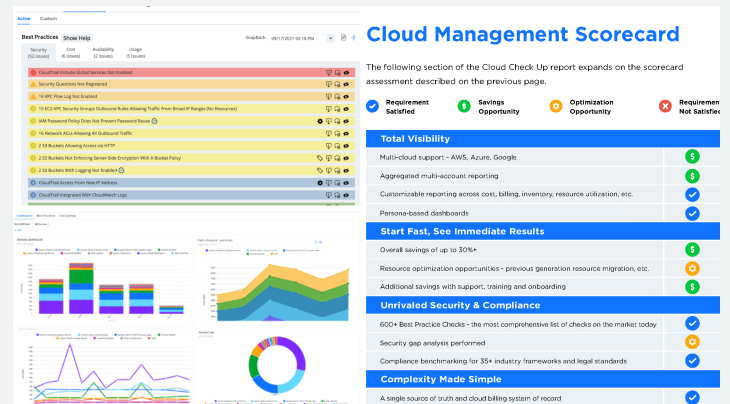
Active Custom

Best Practices Show Help

Snapshot: 09/17/2021 02:18 PM

Security (52 issues) Cost (6 issues) Availability (2 issues) Usage (5 issues)

CloudTrail Include Global Services Not Enabled

Security Questions Not Registered

16 VPC Flow Log Not Enabled

15 EC2 VPC Security Groups Outbound Rules Allowing Traffic From Broad IP Ranges (No Resources)

IAM Password Policy Does Not Prevent Password Reuse

16 Network ACLs Allowing All Outbound Traffic

2 S3 Buckets Allowing Access via HTTP

2 S3 Buckets Not Enforcing Server-Side Encryption With A Bucket Policy

2 S3 Buckets With Logging Not Enabled

CloudTrail Access From New IP Address

CloudTrail Integrated With CloudWatch Logs

Cloud Management Scorecard

The following section of the Cloud Check Up report expands on the scorecard assessment described on the previous page.

Requirement Satisfied

Savings Opportunity

Optimization Opportunity

Requirement Not Satisfied

Total Visibility

Multi-cloud support - AWS, Azure, Google

Aggregated multi-account reporting

Customizable reporting across cost, billing, inventory, resource utilization, etc.

Persona-based dashboards

Start Fast, See Immediate Results

Overall savings of up to 30%+

Resource optimization opportunities - previous generation resource migration, etc.

Additional savings with support, training and onboarding

Unrivaled Security & Compliance

600+ Best Practice Checks - the most comprehensive list of checks on the market today

Security gap analysis performed

Compliance benchmarking for 35+ industry frameworks and legal standards

Complexity Made Simple

A single source of truth and cloud billing system of record